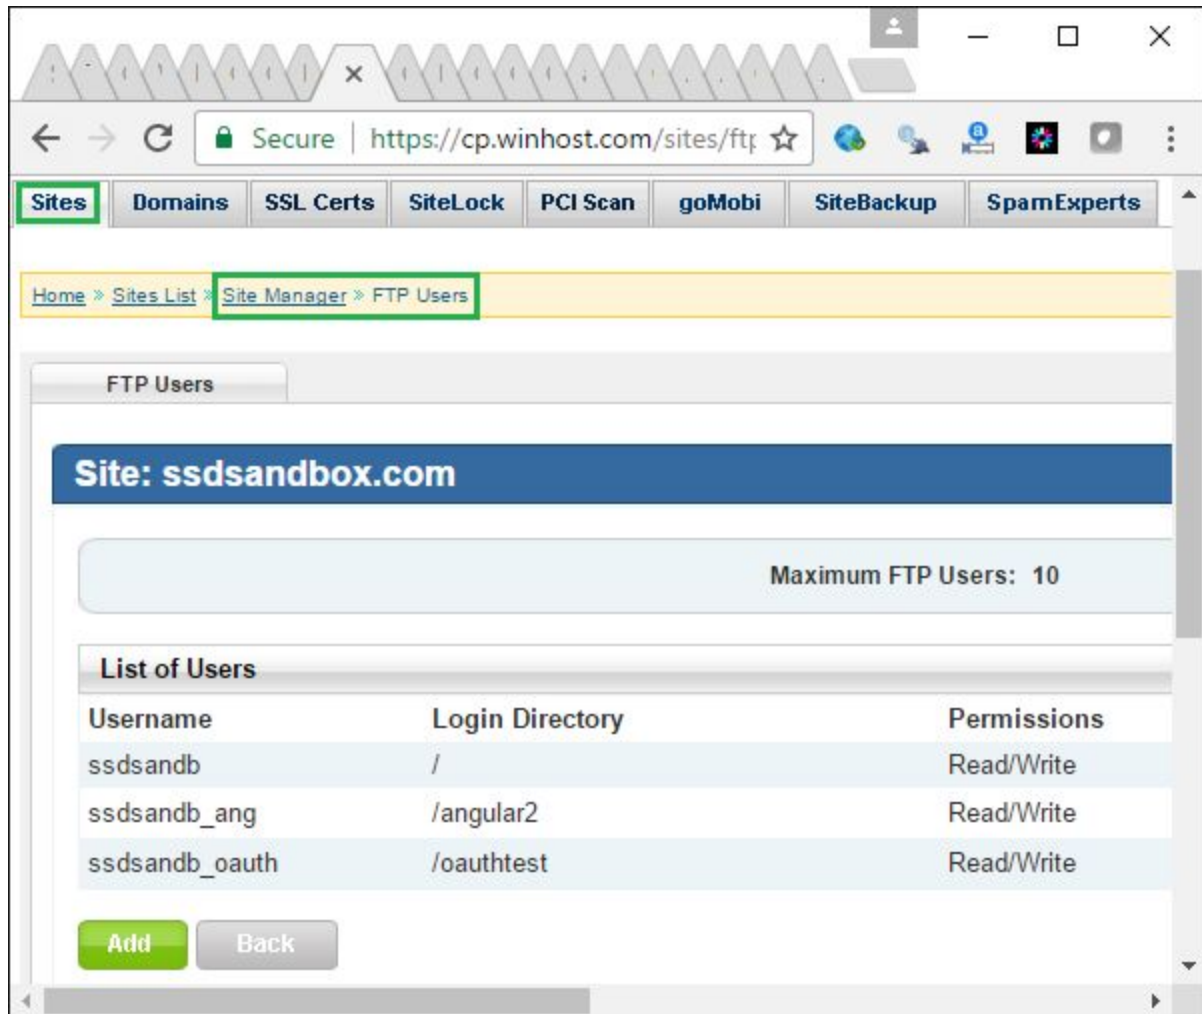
Secure | https://cp.winhost.com/sites/ftp

Sites | Domains | SSL Certs | SiteLock | PCI Scan | goMobi | SiteBackup | SpamExperts

Home » Sites List » Site Manager » FTP Users

FTP Users

Site: ssdsandbox.com

Maximum FTP Users: 10

List of Users

| Username | Login Directory | Permissions |
|---|---|---|
| ssdsandb | / | Read/Write |
| ssdsandb_ang | /angular2 | Read/Write |
| ssdsandb_oauth | /oauthtest | Read/Write |

Add Back